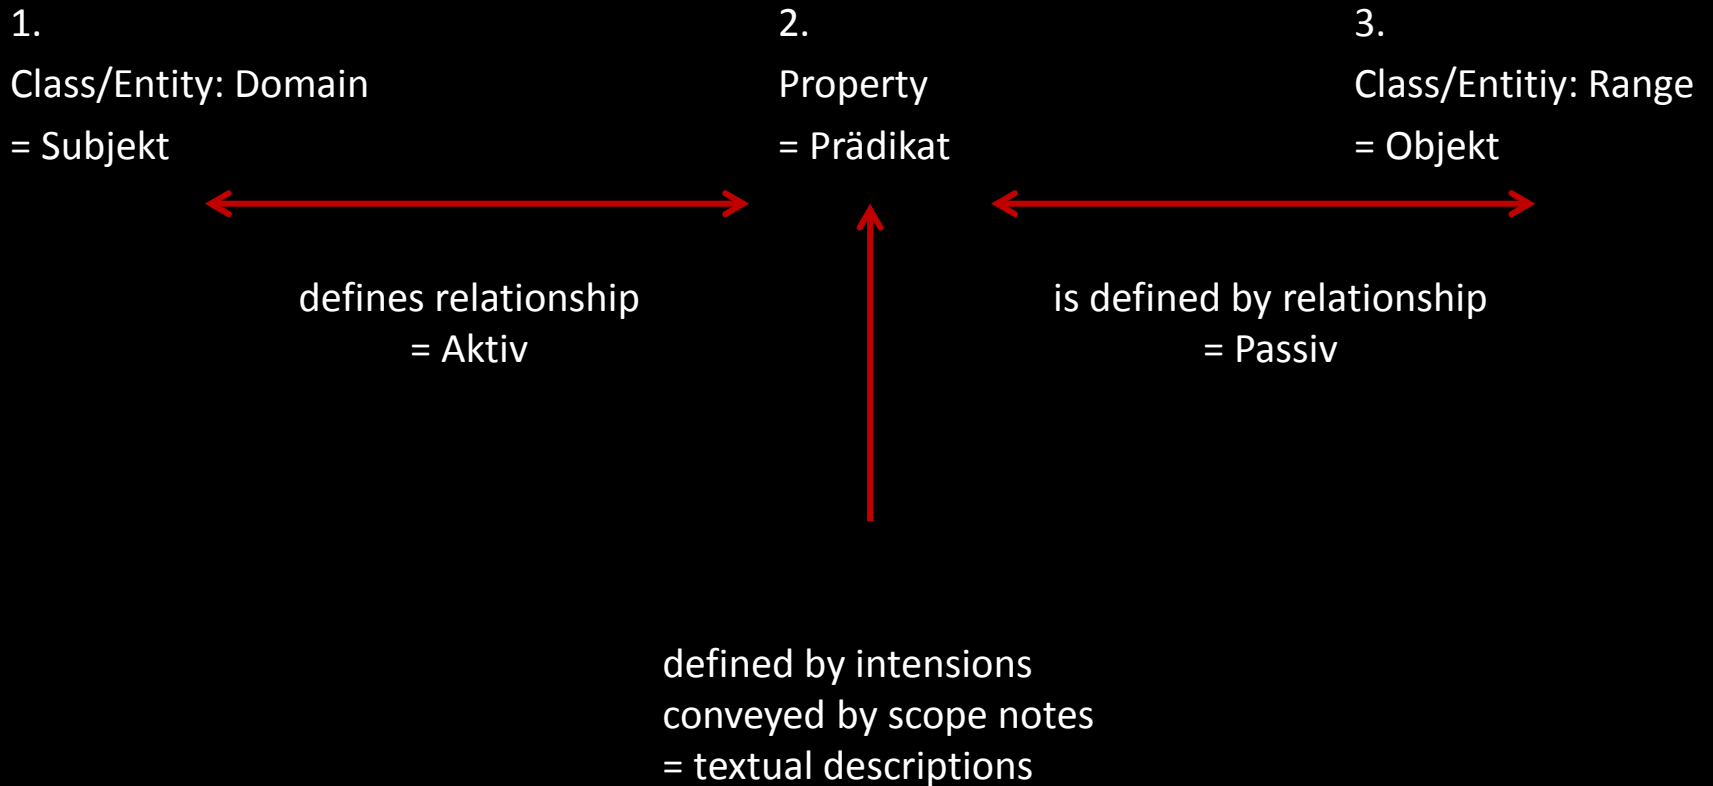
1.
Class/Entity: Domain
= Subjekt

2.
Property
= Prädikat

3.
Class/Entitiy: Range
= Objekt

defines relationship
= Aktiv

is defined by relationship
= Passiv

defined by intensions
conveyed by scope notes
= textual descriptions